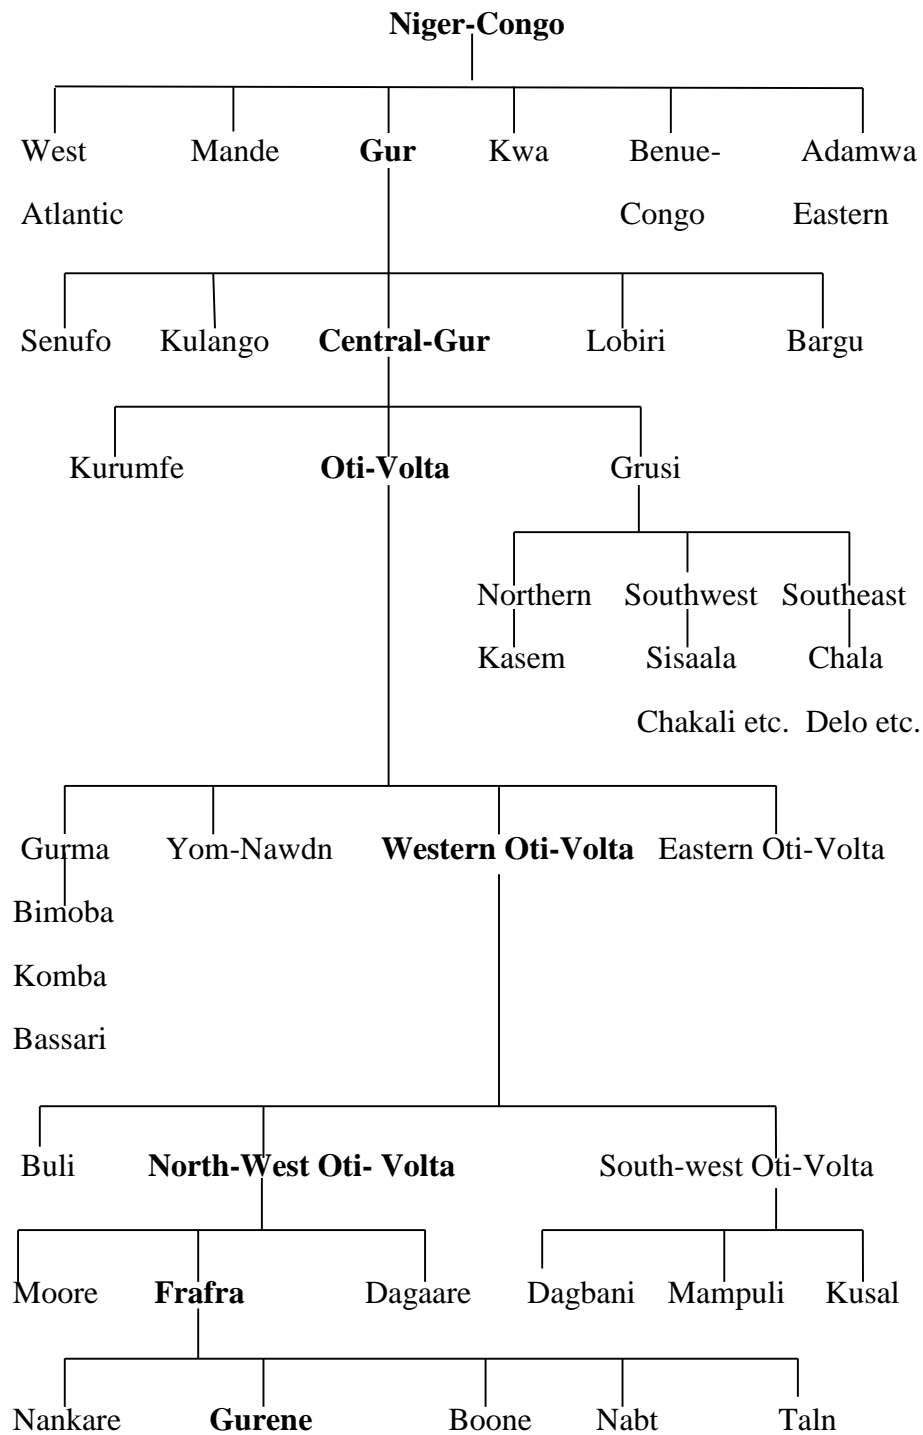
Niger-Congo

West Atlantic
Mande
Gur
Kwa
Benue-Congo
Adamwa Eastern

Senufo
Kulango
Central-Gur
Lobiri
Bargu

Kurumfe
Oti-Volta
Grusi

Northern
Kasem
Southwest
Sisaala
Chakali etc.
Southeast
Chala
Delo etc.

Gurma
Bimoba
Komba
Bassari
Yom-Nawdn
Western Oti-Volta
Eastern Oti-Volta

Buli
North-West Oti- Volta
South-west Oti-Volta

Moore
Frafra
Dagaare
Dagbani
Mampuli
Kusal

Nankare
Gurene
Boone
Nabt
Taln